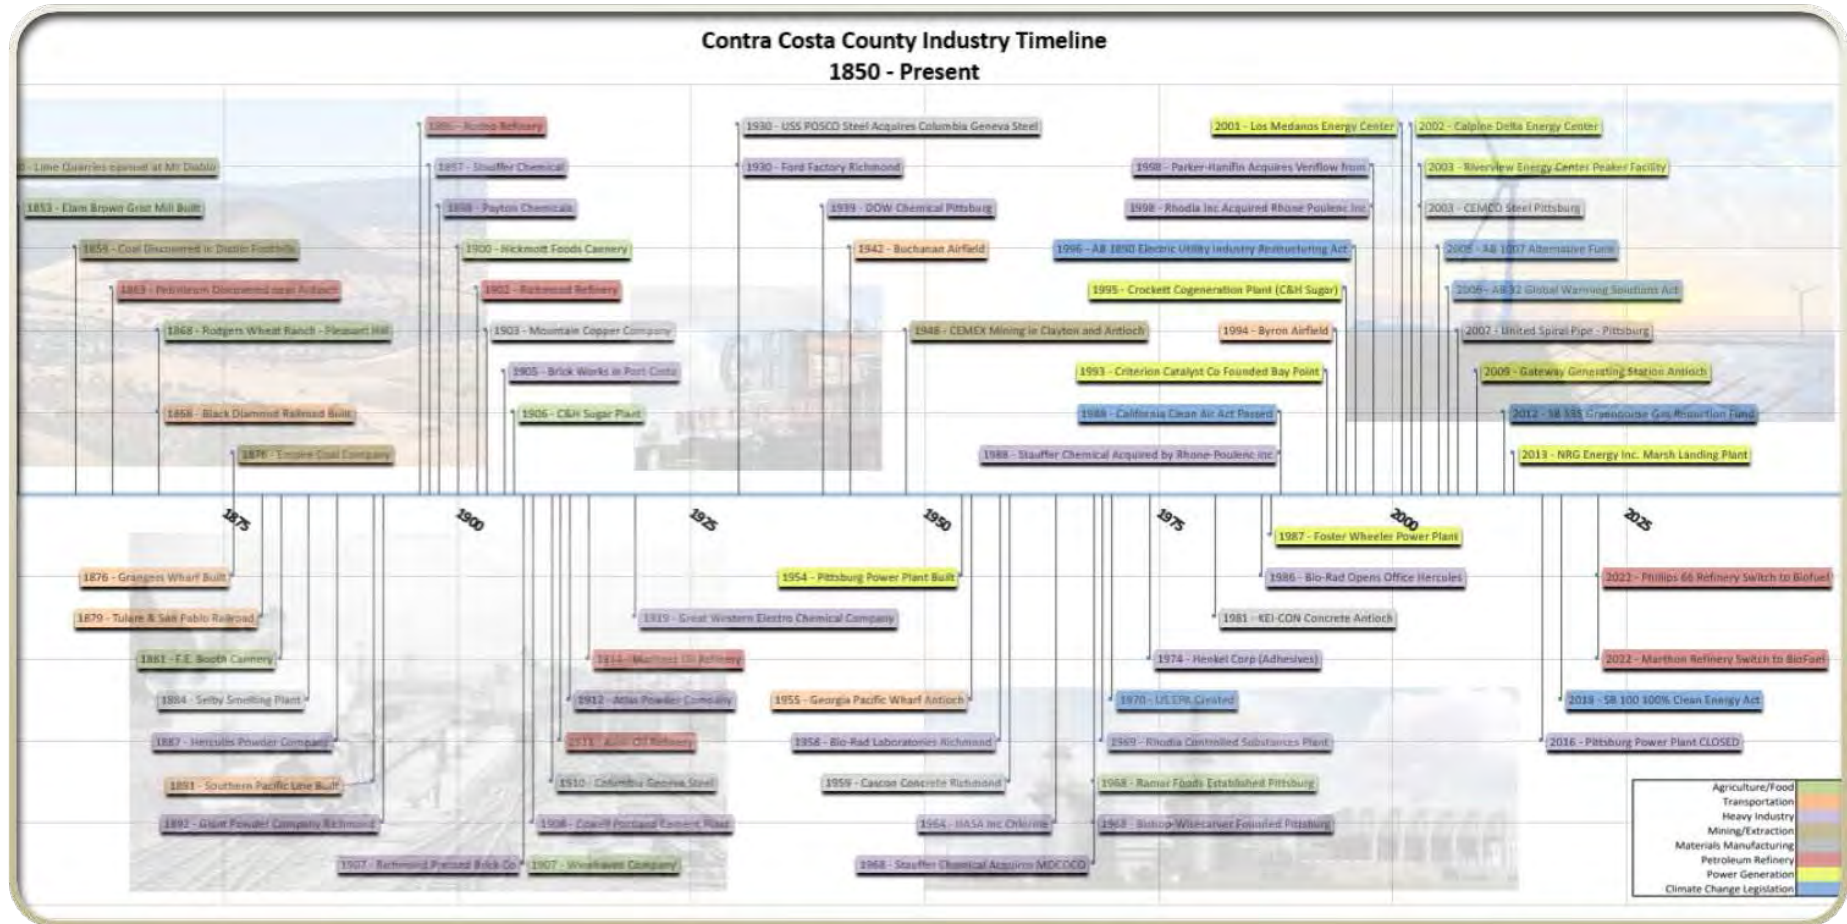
Contra Costa County Industry Timeline
1850 - Present

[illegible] - Lime Quarries opened at Mt Diablo
1853 - Elam Brown Grist Mill Built
1859 - Coal Discovered in Diablo Foothills
1863 - Petroleum Discovered near Antioch
1868 - Rodgers Wheat Ranch - Pleasant Hill
1866 - Black Diamond Railroad Built
1876 - Empire Coal Company
1896 - Rodeo Refinery
1897 - Stauffer Chemical
1898 - Payton Chemicals
1900 - Hickmott Foods Cannery
1902 - Richmond Refinery
1903 - Mountain Copper Company
1905 - Brick Works in Port Costa
1906 - C&H Sugar Plant
1930 - USS POSCO Steel Acquires Columbia Geneva Steel
1930 - Ford Factory Richmond
1939 - DOW Chemical Pittsburg
1942 - Buchanan Airfield
1948 - CEMEX Mining in Clayton and Antioch
2001 - Los Medanos Energy Center
1998 - Parker-Hanifin Acquires Veriflow from
1998 - Rhodia Inc Acquired Rhone Poulenc Inc
1996 - AB 1890 Electric Utility Industry Restructuring Act
1995 - Crockett Cogeneration Plant (C&H Sugar)
1994 - Byron Airfield
1993 - Criterion Catalyst Co Founded Bay Point
1988 - California Clean Air Act Passed
1988 - Stauffer Chemical Acquired by Rhone-Poulenc Inc
2002 - Calpine Delta Energy Center
2003 - Riverview Energy Center Peaker Facility
2003 - CEMCO Steel Pittsburg
2005 - AB 1007 Alternative Fuels
2006 - AB 32 Global Warming Solutions Act
2007 - United Spiral Pipe - Pittsburg
2009 - Gateway Generating Station Antioch
2012 - SB 535 Greenhouse Gas Reduction Fund
2013 - NRG Energy Inc. Marsh Landing Plant

1875
1900
1925
1950
1975
2000
2025

1876 - Grangers Wharf Built
1879 - Tulare & San Pablo Railroad
1881 - F.E. Booth Cannery
1884 - Selby Smelting Plant
1887 - Hercules Powder Company
1891 - Southern Pacific Line Built
1892 - Giant Powder Company Richmond
1907 - Richmond Pressed Brick Co
1907 - Winehaven Company
1915 - Great Western Electro Chemical Company
1914 - Martinez Oil Refinery
1912 - Atlas Powder Company
1911 - Avon Oil Refinery
1910 - Columbia Geneva Steel
1908 - Cowell Portland Cement Plant
1954 - Pittsburg Power Plant Built
1955 - Georgia Pacific Wharf Antioch
1958 - Bio-Rad Laboratories Richmond
1959 - Cascon Concrete Richmond
1964 - HASA Inc Chlorine
1968 - Stauffer Chemical Acquires MDCOCO
1987 - Foster Wheeler Power Plant
1986 - Bio-Rad Opens Office Hercules
1981 - KEI-CON Concrete Antioch
1974 - Henkel Corp (Adhesives)
1970 - US EPA Created
1969 - Rhodia Controlled Substances Plant
1968 - Ramar Foods Established Pittsburg
1968 - Bishop-Wisecarver Founded Pittsburg
2022 - Phillips 66 Refinery Switch to Biofuel
2022 - Marthon Refinery Switch to BioFuel
2018 - SB 100 100% Clean Energy Act
2016 - Pittsburg Power Plant CLOSED

Agriculture/Food
Transportation
Heavy Industry
Mining/Extraction
Materials Manufacturing
Petroleum Refinery
Power Generation
Climate Change Legislation